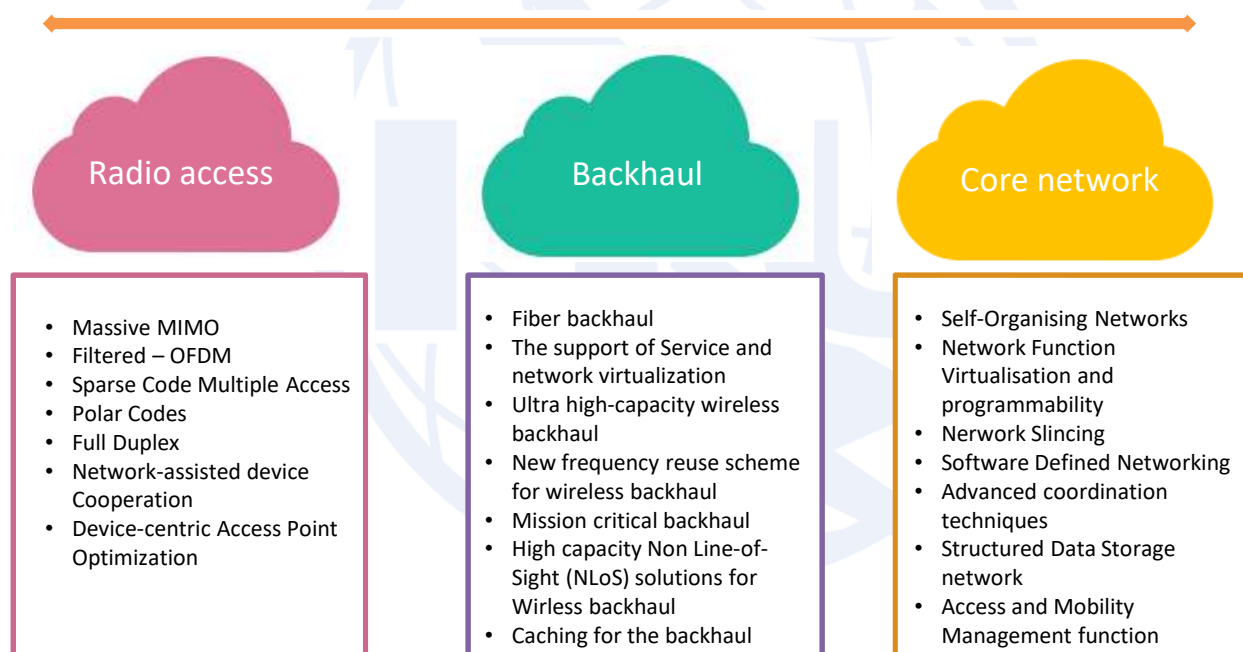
Radio access

Backhaul

Core network

- Massive MIMO
- Filtered – OFDM
- Sparse Code Multiple Access
- Polar Codes
- Full Duplex
- Network-assisted device Cooperation
- Device-centric Access Point Optimization

- Fiber backhaul
- The support of Service and network virtualization
- Ultra high-capacity wireless backhaul
- New frequency reuse scheme for wireless backhaul
- Mission critical backhaul
- High capacity Non Line-of-Sight (NLoS) solutions for Wirless backhaul
- Caching for the backhaul

- Self-Organising Networks
- Network Function Virtualisation and programmability
- Nerwork Slincing
- Software Defined Networking
- Advanced coordination techniques
- Structured Data Storage network
- Access and Mobility Management function